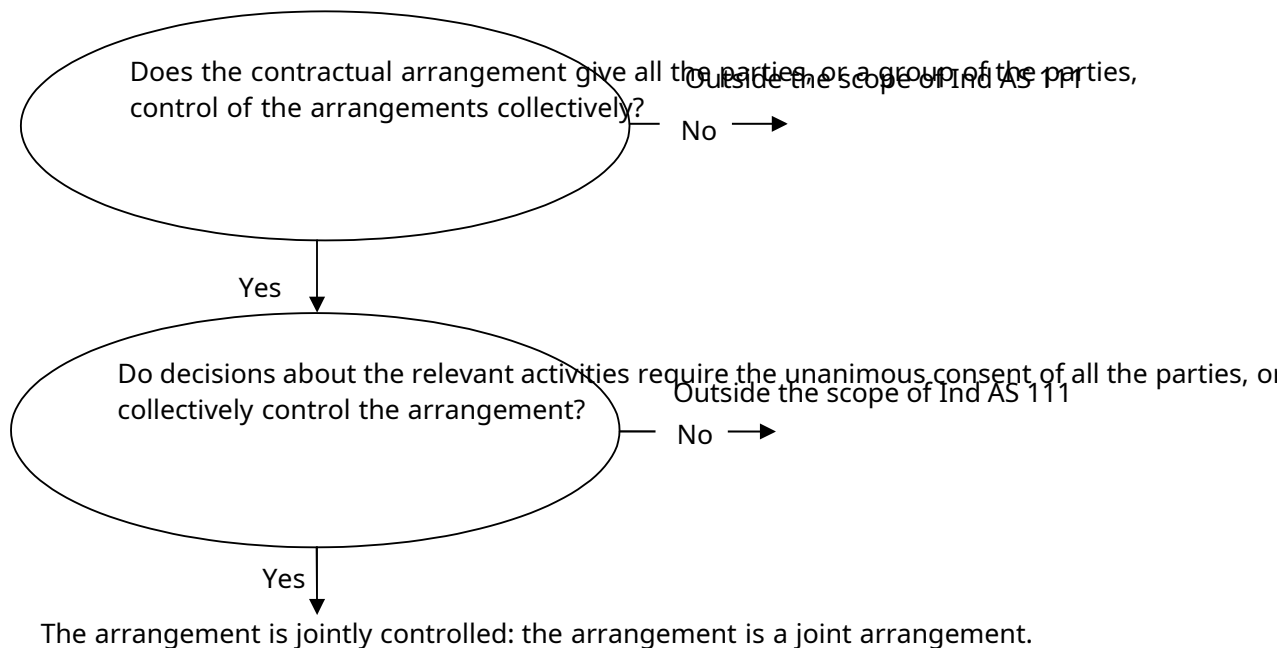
Does the contractual arrangement give all the parties, or a group of the parties, control of the arrangements collectively?

No

Outside the scope of Ind AS 111

Yes

Do decisions about the relevant activities require the unanimous consent of all the parties, or collectively control the arrangement?

No

Outside the scope of Ind AS 111

Yes

The arrangement is jointly controlled: the arrangement is a joint arrangement.